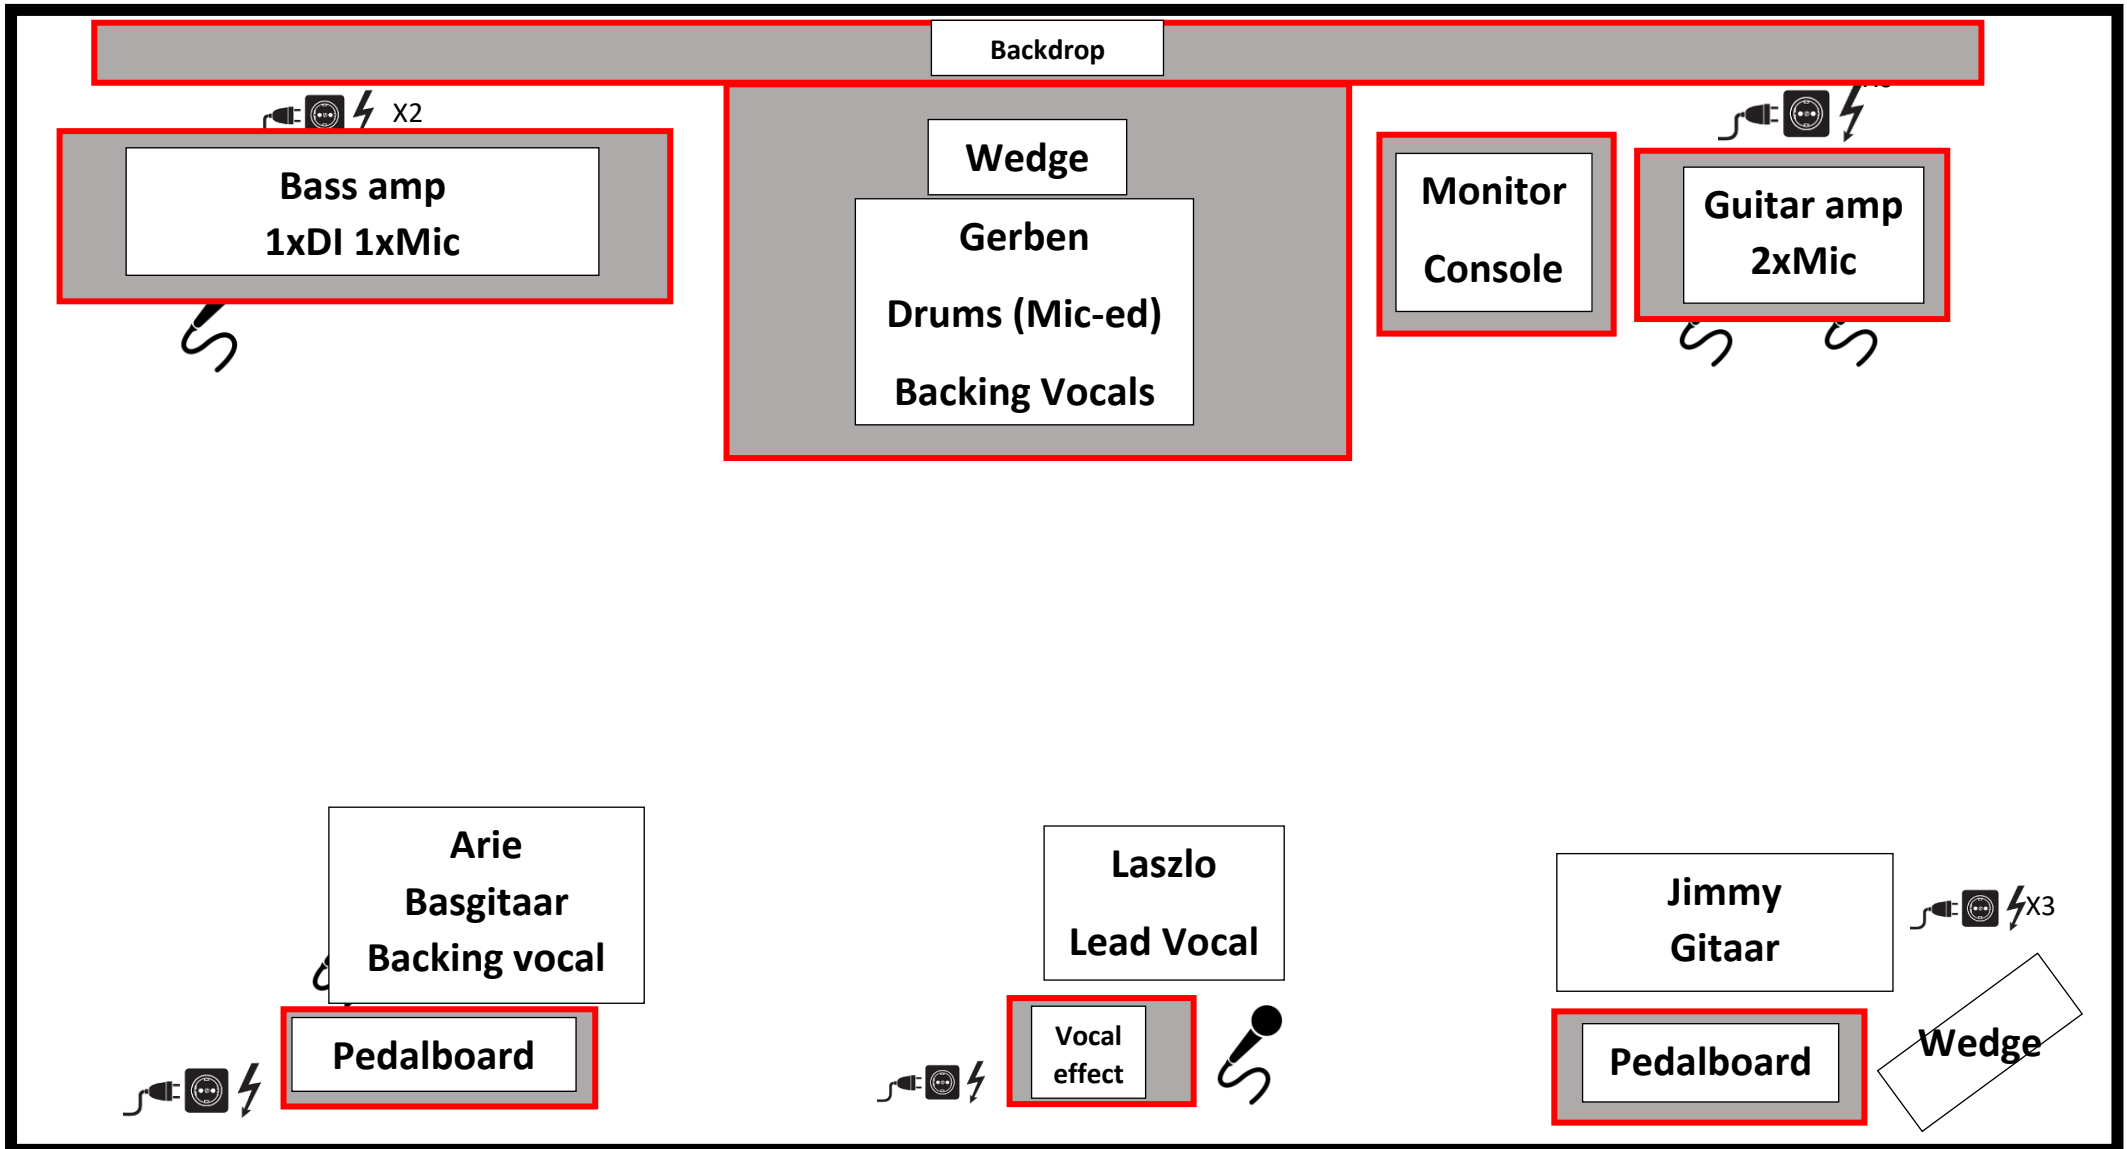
Backdrop

X2

Bass amp
1xDI 1xMic

Wedge

Gerben
Drums (Mic-ed)
Backing Vocals

Monitor
Console

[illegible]

Guitar amp
2xMic

Arie
Basgitaar
Backing vocal

Pedalboard

Laszlo
Lead Vocal

Vocal effect

Jimmy
Gitaar

X3

Pedalboard

Wedge